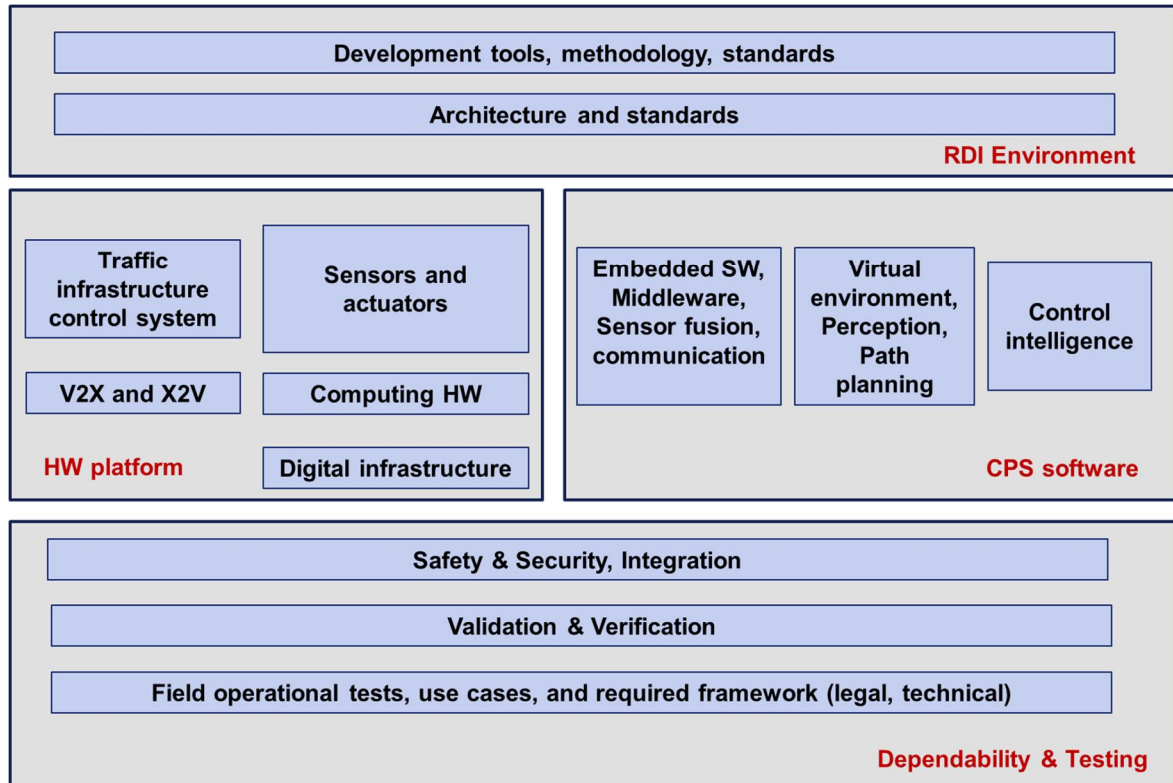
Development tools, methodology, standards

Architecture and standards

RDI Environment

Traffic infrastructure control system

Sensors and actuators

V2X and X2V

Computing HW

HW platform

Digital infrastructure

Embedded SW, Middleware, Sensor fusion, communication

Virtual environment, Perception, Path planning

Control intelligence

CPS software

Safety & Security, Integration

Validation & Verification

Field operational tests, use cases, and required framework (legal, technical)

Dependability & Testing